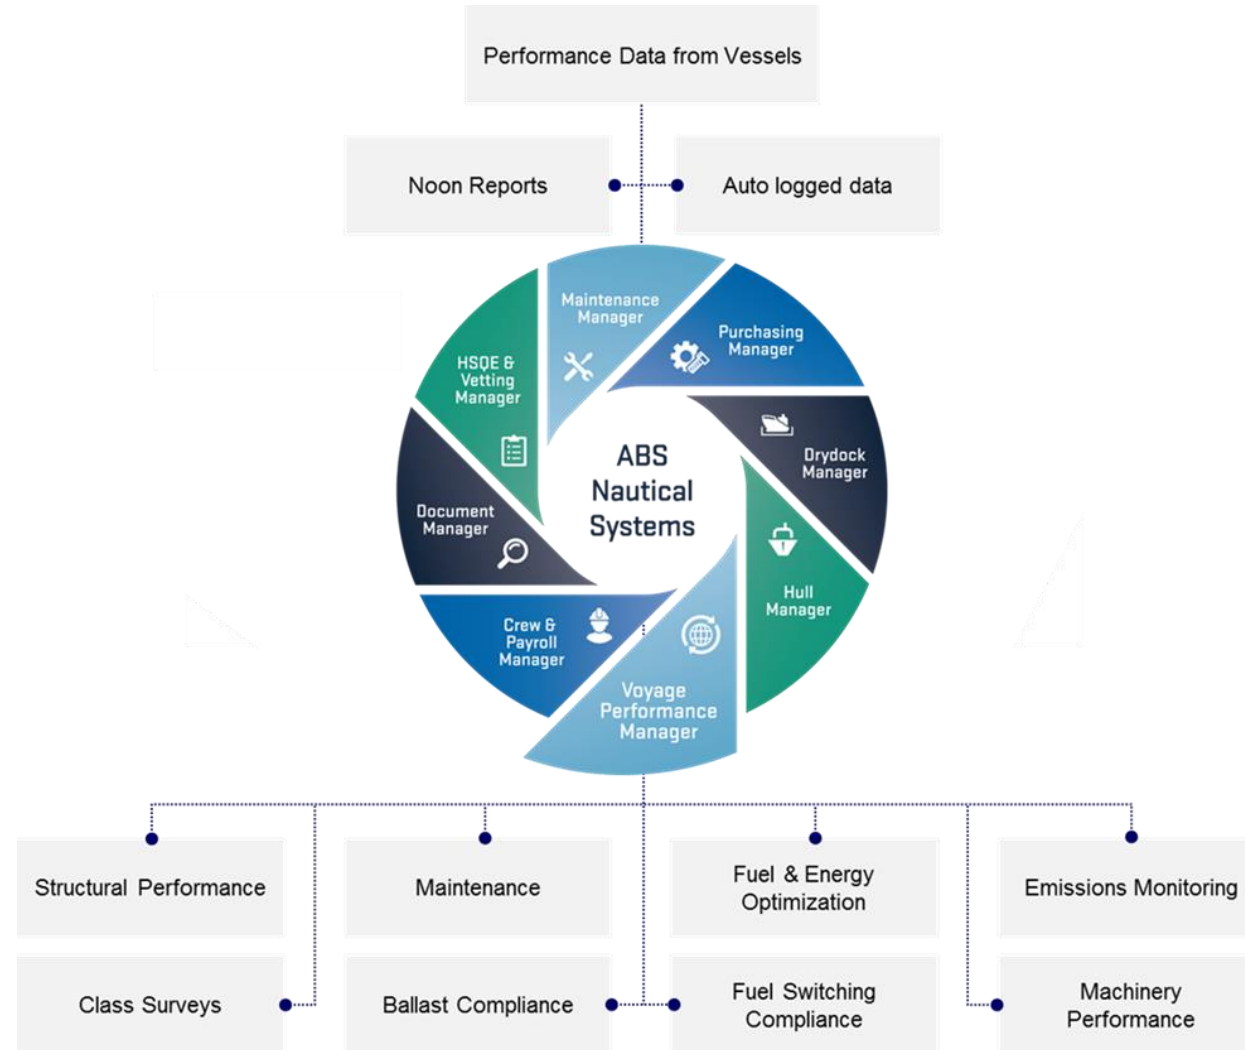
Performance Data from Vessels

Noon Reports

Auto logged data

Maintenance Manager

Purchasing Manager

HSQE & Vetting Manager

ABS Nautical Systems

Drydock Manager

Document Manager

Hull Manager

Crew & Payroll Manager

Voyage Performance Manager

Structural Performance

Maintenance

Fuel & Energy Optimization

Emissions Monitoring

Class Surveys

Ballast Compliance

Fuel Switching Compliance

Machinery Performance